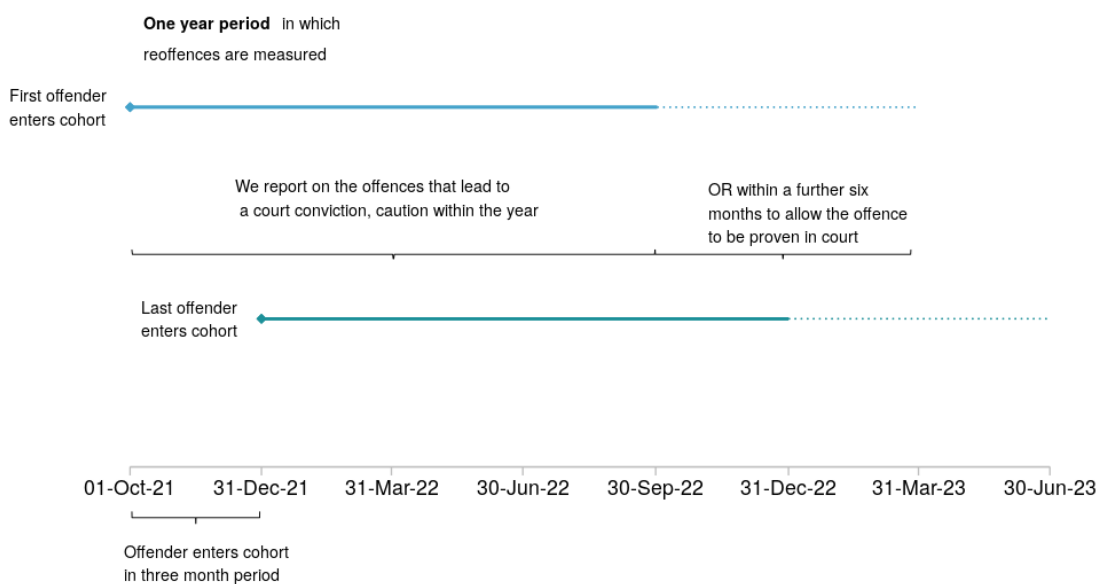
**One year period** in which reoffences are measured

First offender enters cohort

We report on the offences that lead to a court conviction, caution within the year

OR within a further six months to allow the offence to be proven in court

Last offender enters cohort

01-Oct-21
31-Dec-21
31-Mar-22
30-Jun-22
30-Sep-22
31-Dec-22
31-Mar-23
30-Jun-23

Offender enters cohort in three month period